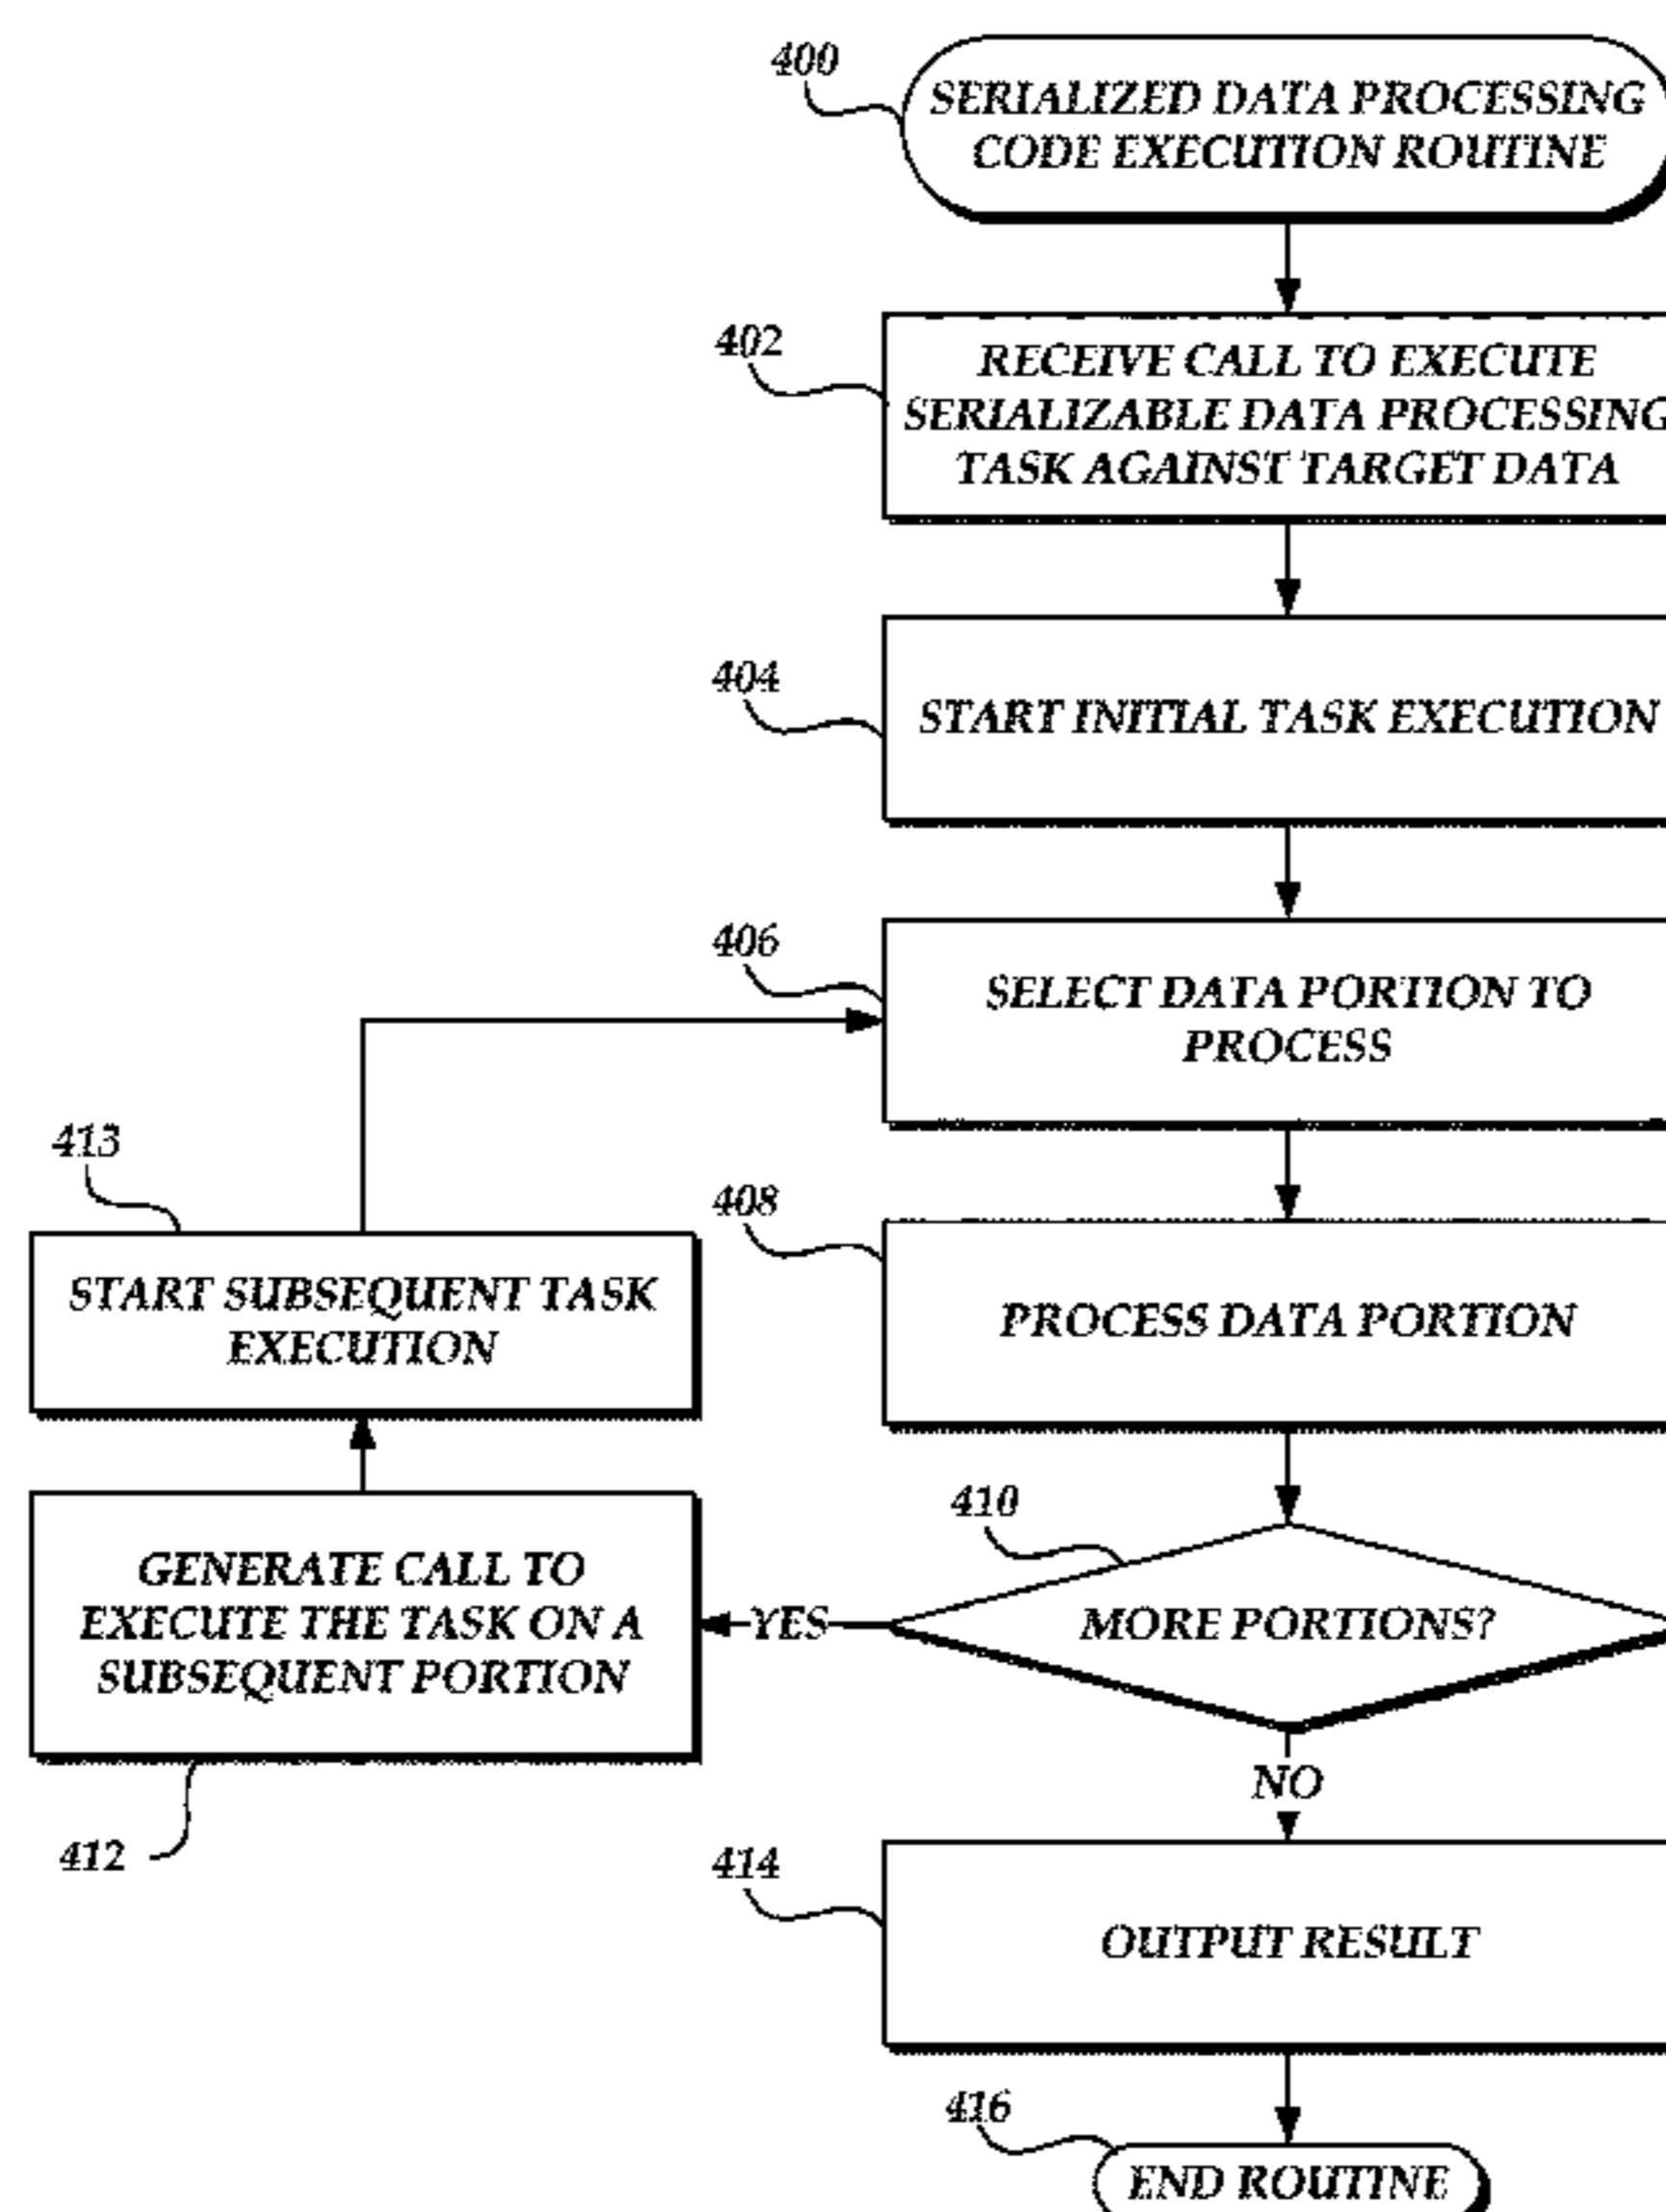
400
SERIALIZED DATA PROCESSING CODE EXECUTION ROUTINE

402
RECEIVE CALL TO EXECUTE SERIALIZABLE DATA PROCESSING TASK AGAINST TARGET DATA

404
START INITIAL TASK EXECUTION

406
SELECT DATA PORTION TO PROCESS

413
START SUBSEQUENT TASK EXECUTION

408
PROCESS DATA PORTION

410
MORE PORTIONS?

YES

GENERATE CALL TO EXECUTE THE TASK ON A SUBSEQUENT PORTION

412

NO

414
OUTPUT RESULT

416
END ROUTINE